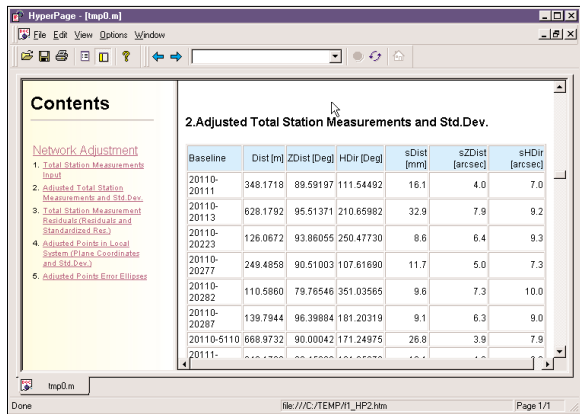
HyperPage - [tmp0.m]

File Edit View Options Window

Contents

Network Adjustment

1. Total Station Measurements Input
2. Adjusted Total Station Measurements and Std.Dev.
3. Total Station Measurement Residuals (Residuals and Standardized Res.)
4. Adjusted Points in Local System (Plane Coordinates and Std.Dev.)
5. Adjusted Points Error Ellipses

2.Adjusted Total Station Measurements and Std.Dev.

| Baseline | Dist [m] | ZDist [Deg] | HDir [Deg] | sDist [mm] | sZDist [arcsec] | sHDir [arcsec] |
|---|---|---|---|---|---|---|
| 20110-20111 | 348.1718 | 89.59197 | 111.54492 | 16.1 | 4.0 | 7.0 |
| 20110-20113 | 628.1792 | 95.51371 | 210.65982 | 32.9 | 7.9 | 9.2 |
| 20110-20223 | 126.0672 | 93.86055 | 250.47730 | 8.6 | 6.4 | 9.3 |
| 20110-20277 | 249.4858 | 90.51003 | 107.61690 | 11.7 | 5.0 | 7.3 |
| 20110-20282 | 110.5860 | 79.76546 | 351.03565 | 9.6 | 7.3 | 10.0 |
| 20110-20287 | 139.7944 | 96.39884 | 181.20319 | 9.1 | 6.3 | 9.0 |
| 20110-5110 | 668.9732 | 90.00042 | 171.24975 | 26.8 | 3.9 | 7.9 |
| 20111- | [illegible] | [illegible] | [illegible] | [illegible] | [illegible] | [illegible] |

tmp0.m

Done | file:///C:/TEMP/t1_HP2.htm | Page 1/1